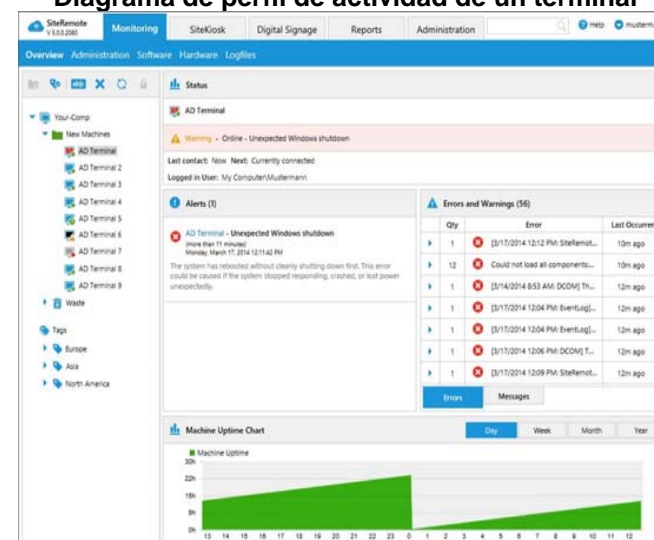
Diagrama de perfil de actividad de un terminal

SiteRemote V 5.0.0.2080 Monitoring SiteKiosk Digital Signage Reports Administration Help musterm

Overview Administration Software Hardware Logfiles

Your-Comp
New Machines
AD Terminal
AD Terminal 2
AD Terminal 3
AD Terminal 4
AD Terminal 5
AD Terminal 6
AD Terminal 7
AD Terminal 8
AD Terminal 9
Waste

Tags
Europe
Asia
North America

Status

AD Terminal

Warning - Online - Unexpected Windows shutdown

Last contact: Now Next: Currently connected

Logged in User: My Computer\Mustermann

Alerts (1)

AD Terminal - Unexpected Windows shutdown
(more than 11 minutes)
Monday, March 17, 2014 12:11:42 PM

The system has rebooted without cleanly shutting down first. This error could be caused if the system stopped responding, crashed, or lost power unexpectedly.

Errors and Warnings (56)

| | Qty | | Error | Last Occurren |
|---|---|---|---|---|
| | 1 | | [3/17/2014 12:12 PM: SiteRemot... | 10m ago |
| | 12 | | Could not load all components... | 10m ago |
| | 1 | | [3/14/2014 8:53 AM: DCOM] Th... | 12m ago |
| | 1 | | [3/17/2014 12:04 PM: EventLog]... | 12m ago |
| | 1 | | [3/17/2014 12:04 PM: EventLog]... | 12m ago |
| | 1 | | [3/17/2014 12:06 PM: DCOM] T... | 12m ago |
| | 1 | | [3/17/2014 12:09 PM: SiteRemot... | 12m ago |

Errors Messages

Machine Uptime Chart

Day Week Month Year

Machine Uptime

30h
22h
15h
8h
0h

13 14 15 16 17 18 19 20 21 22 23 0 1 2 3 4 5 6 7 8 9 10 11 12